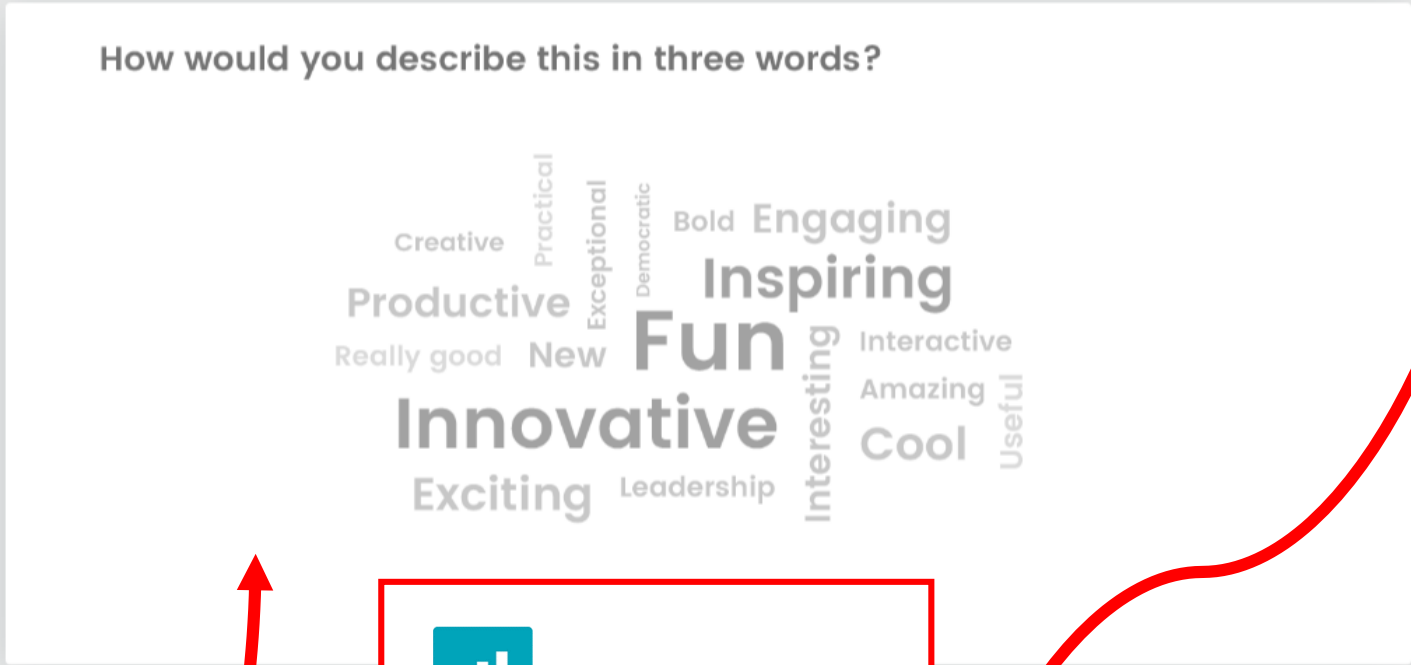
How would you describe this in three words?

Practical Exceptional Democratic Bold Engaging
Creative
Inspiring
Productive
Fun
Interactive
Really good New
Interesting
Amazing
Useful
Innovative
Cool
Exciting Leadership